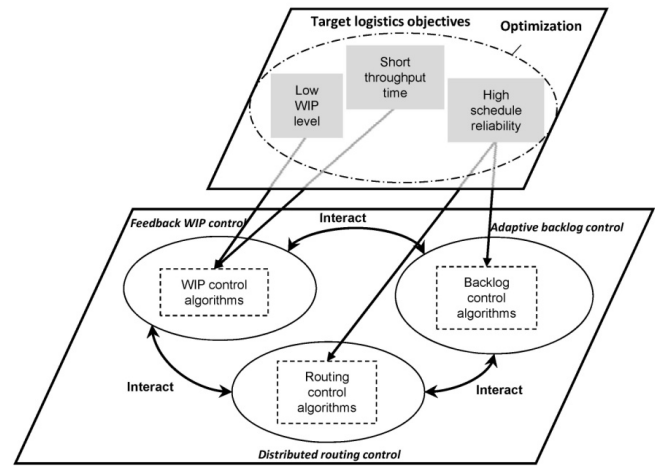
Target logistics objectives

Optimization

Low WIP level

Short throughput time

High schedule reliability

Feedback WIP control

Interact

Adaptive backlog control

WIP control algorithms

Backlog control algorithms

Interact

Routing control algorithms

Interact

Distributed routing control